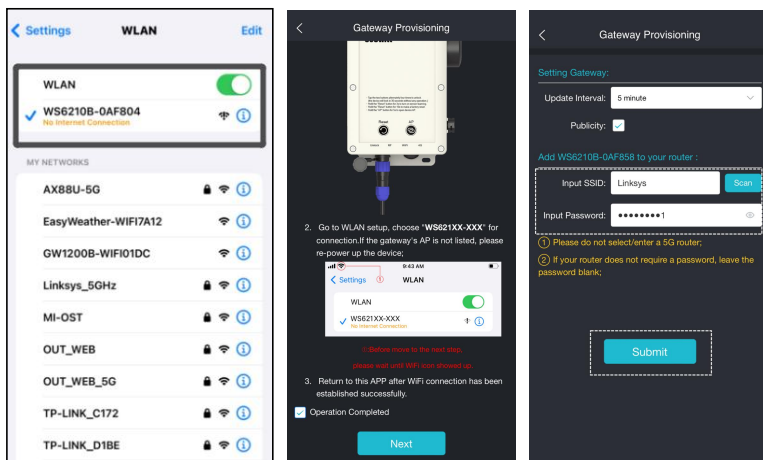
Settings WLAN Edit

WLAN

WS6210B-0AF804
No Internet Connection

MY NETWORKS

AX88U-5G

EasyWeather-WIFI7A12

GW1200B-WIFI01DC

Linksys_5GHz

MI-OST

OUT_WEB

OUT_WEB_5G

TP-LINK_C172

TP-LINK_D1BE

Gateway Provisioning

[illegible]

Reset AP

2. Go to WLAN setup, choose "WS621XX-XXX" for connection.If the gateway's AP is not listed, please re-power up the device;

9:43 AM

Settings WLAN

WLAN

WS621XX-XXX
No Internet Connection

①Before move to the next step, please wait until WiFi icon showed up.

3. Return to this APP after WiFi connection has been established successfully.

Operation Completed

Next

Gateway Provisioning

Setting Gateway:

Update Interval: 5 minute

Publicity:

Add WS6210B-0AF858 to your router :

Input SSID: Linksys Scan

Input Password: ••••••••1

① Please do not select/enter a 5G router;

② If your router does not require a password, leave the password blank;

Submit